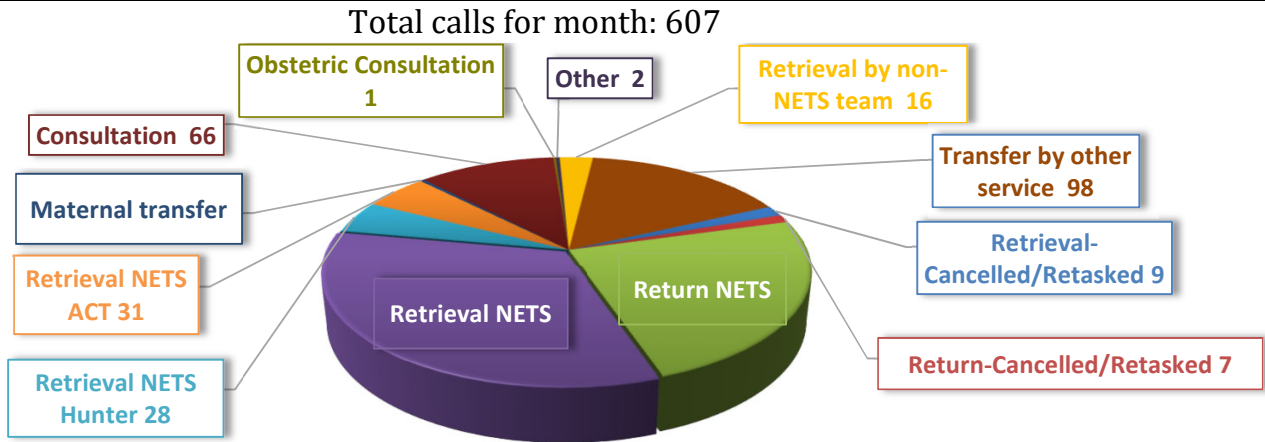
Total calls for month: 607

Obstetric Consultation 1

Other 2

Retrieval by non-NETS team 16

Consultation 66

Transfer by other service 98

Maternal transfer

Retrieval-Cancelled/Retasked 9

Retrieval NETS ACT 31

Return NETS

Retrieval NETS

Return-Cancelled/Retasked 7

Retrieval NETS Hunter 28